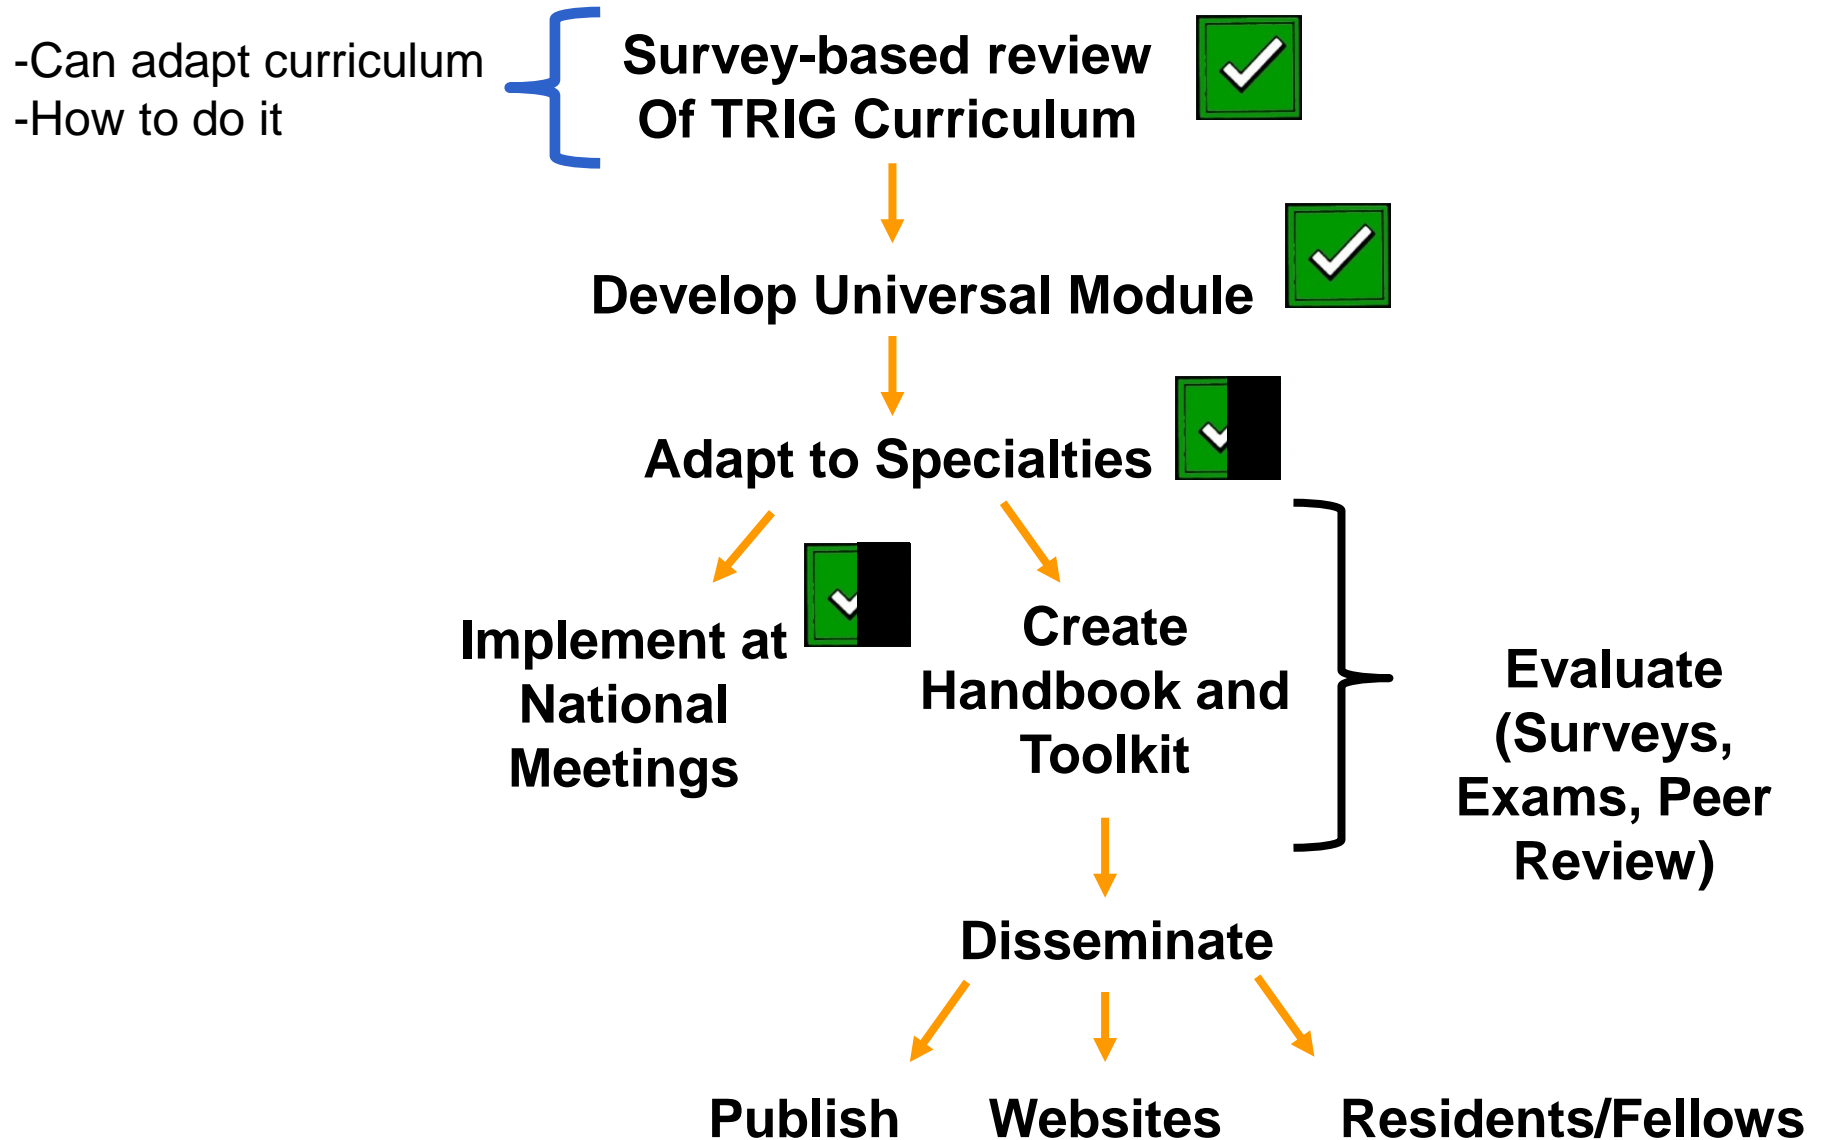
-Can adapt curriculum
-How to do it

Survey-based review
Of TRIG Curriculum

Develop Universal Module

Adapt to Specialties

Implement at National Meetings

Create Handbook and Toolkit

Evaluate (Surveys, Exams, Peer Review)

Disseminate

Publish

Websites

Residents/Fellows